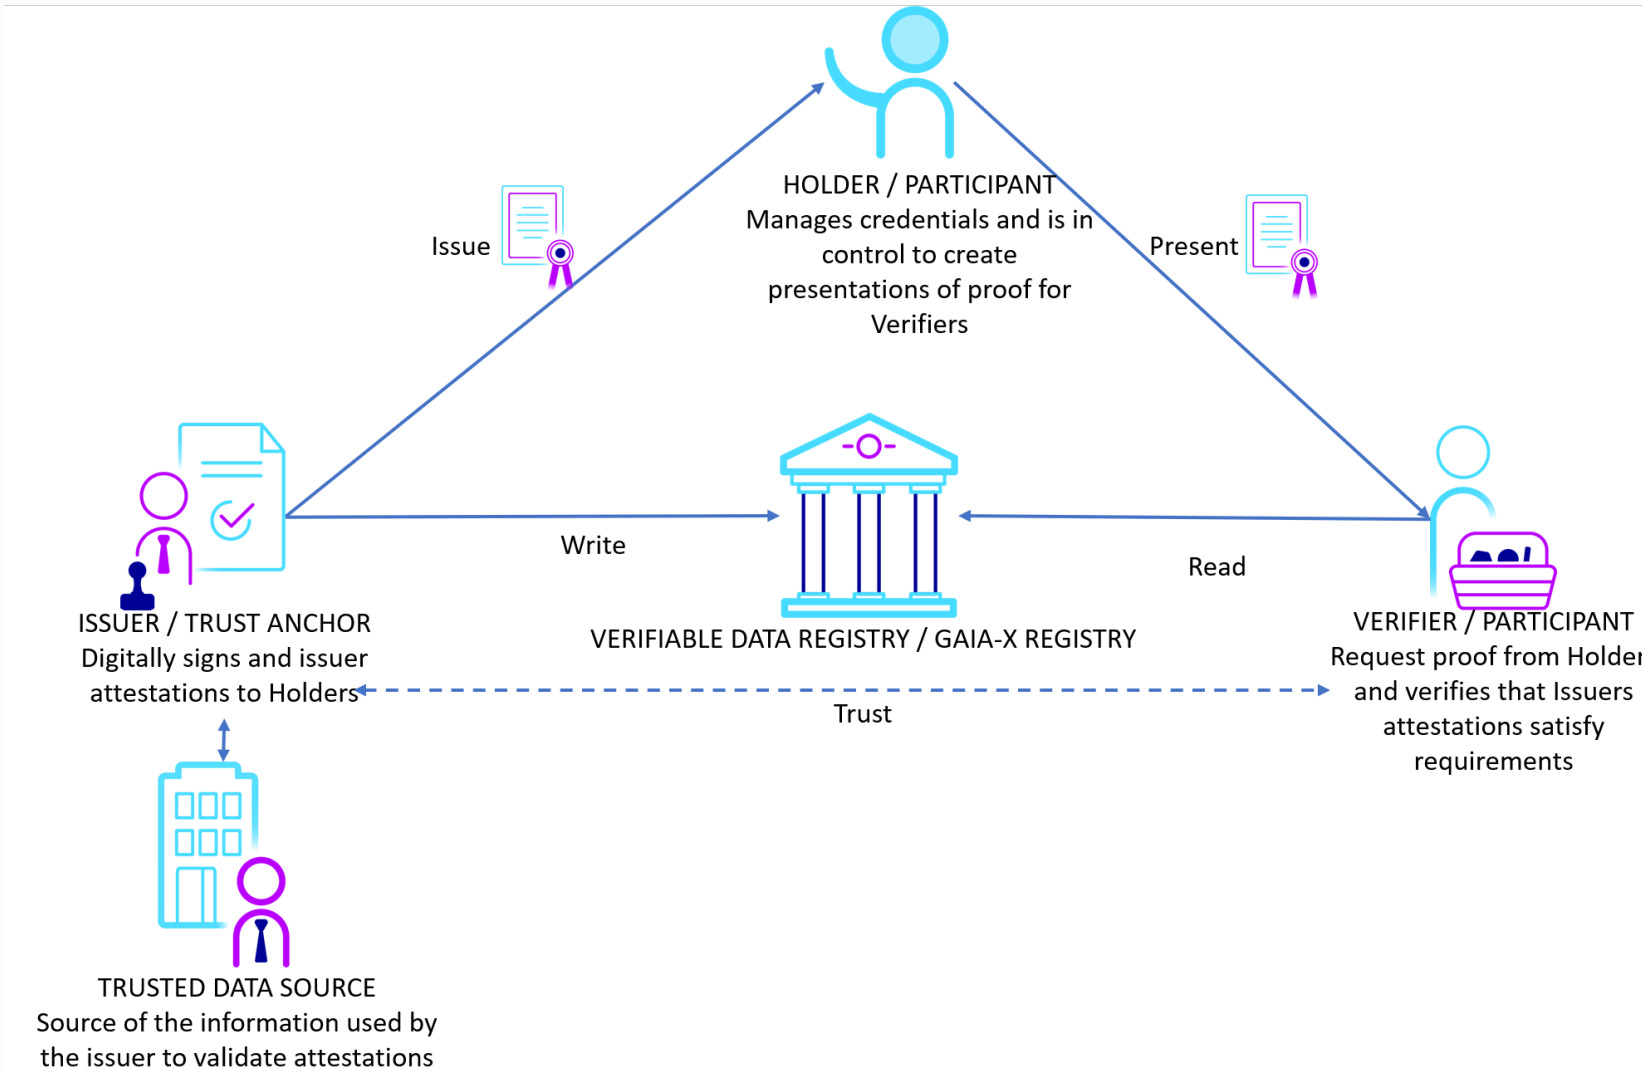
HOLDER / PARTICIPANT
Manages credentials and is in control to create presentations of proof for Verifiers

Issue

Present

Write

Read

ISSUER / TRUST ANCHOR
Digitally signs and issuer attestations to Holders

VERIFIABLE DATA REGISTRY / GAIA-X REGISTRY

VERIFIER / PARTICIPANT
Request proof from Holder and verifies that Issuers attestations satisfy requirements

Trust

TRUSTED DATA SOURCE
Source of the information used by the issuer to validate attestations